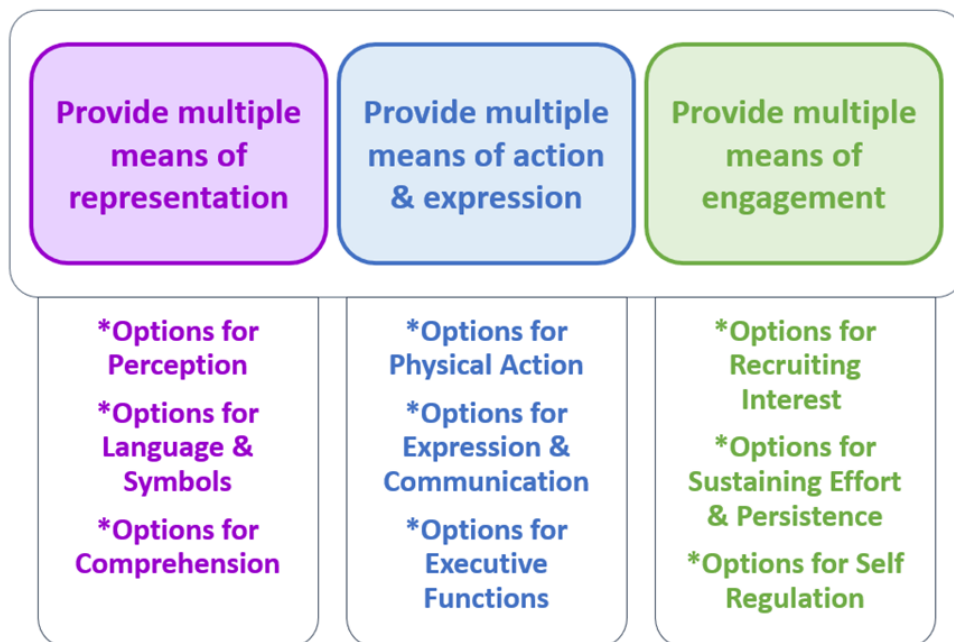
Provide multiple means of representation

*Options for Perception

*Options for Language & Symbols

*Options for Comprehension

Provide multiple means of action & expression

*Options for Physical Action

*Options for Expression & Communication

*Options for Executive Functions

Provide multiple means of engagement

*Options for Recruiting Interest

*Options for Sustaining Effort & Persistence

*Options for Self Regulation